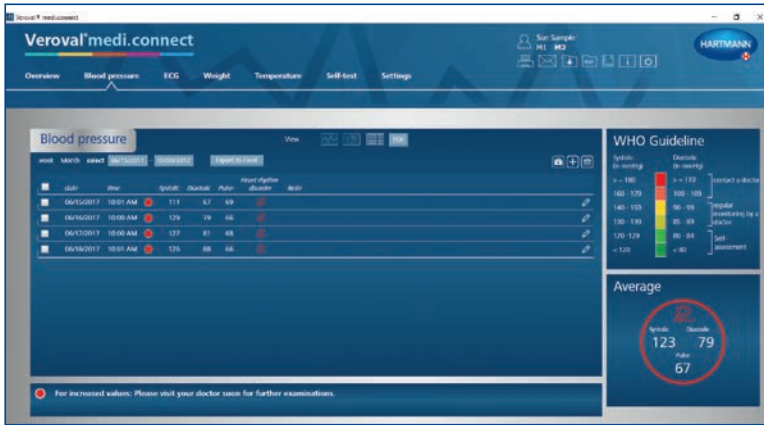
Veroval® medi.connect

Veroval® medi.connect

Sue Sample
M1 M2

HARTMANN

Overview Blood pressure ECG Weight Temperature Self-test Settings

Blood pressure

View

PDF

week Month select 06/15/2017 - 03/09/2017 Export to Excel

| | date | time | | Systolic | Diastolic | Pulse | Heart rhythm disorder | Note |
|---|---|---|---|---|---|---|---|---|
| | 06/15/2017 | 10:01 AM | | 111 | 67 | 69 | | |
| | 06/16/2017 | 10:00 AM | | 129 | 79 | 66 | | |
| | 06/17/2017 | 10:00 AM | | 127 | 81 | 68 | | |
| | 06/18/2017 | 10:01 AM | | 125 | 88 | 66 | | |

For increased values: Please visit your doctor soon for further examinations.

WHO Guideline

| Systolic (in mmHg) | Diastolic (in mmHg) | |
|---|---|---|
| > = 180 | > = 110 | contact a doctor |
| 160 - 179 | 100 - 109 | |
| 140 - 159 | 90 - 99 | regular monitoring by a doctor |
| 130 - 139 | 85 - 89 | |
| 120 - 129 | 80 - 84 | Self-assessment |
| < 120 | < 80 | |

Average

Systolic 123
Diastolic 79
Pulse 67